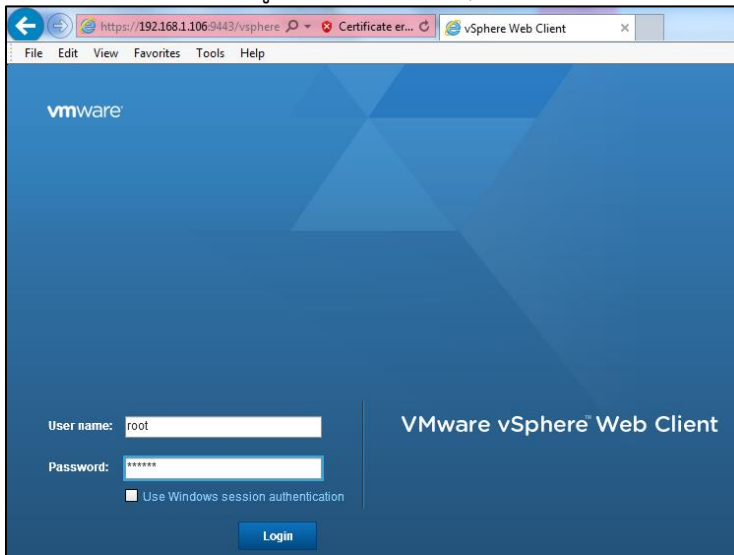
https://192.168.1.106:9443/vsphere
Certificate er...
vSphere Web Client

File Edit View Favorites Tools Help

vmware

User name: root

Password: ******

Use Windows session authentication

Login

VMware vSphere® Web Client